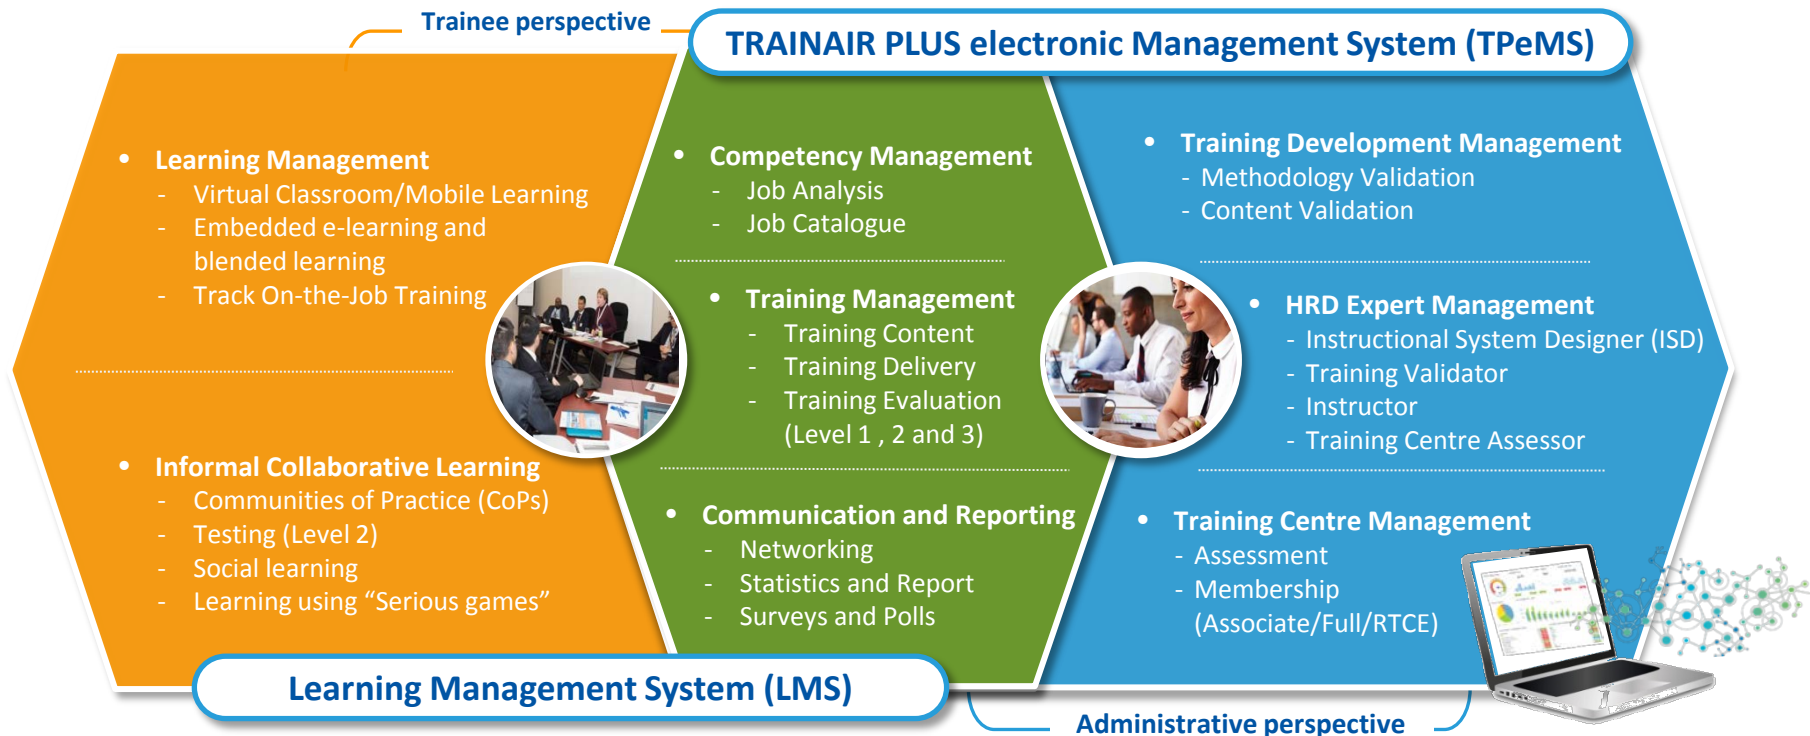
Trainee perspective

TRAINAIR PLUS electronic Management System (TPeMS)

• Learning Management
- Virtual Classroom/Mobile Learning
- Embedded e-learning and blended learning
- Track On-the-Job Training

• Informal Collaborative Learning
- Communities of Practice (CoPs)
- Testing (Level 2)
- Social learning
- Learning using “Serious games”

• Competency Management
- Job Analysis
- Job Catalogue

• Training Management
- Training Content
- Training Delivery
- Training Evaluation (Level 1 , 2 and 3)

• Communication and Reporting
- Networking
- Statistics and Report
- Surveys and Polls

• Training Development Management
- Methodology Validation
- Content Validation

• HRD Expert Management
- Instructional System Designer (ISD)
- Training Validator
- Instructor
- Training Centre Assessor

• Training Centre Management
- Assessment
- Membership (Associate/Full/RTCE)

Learning Management System (LMS)

Administrative perspective